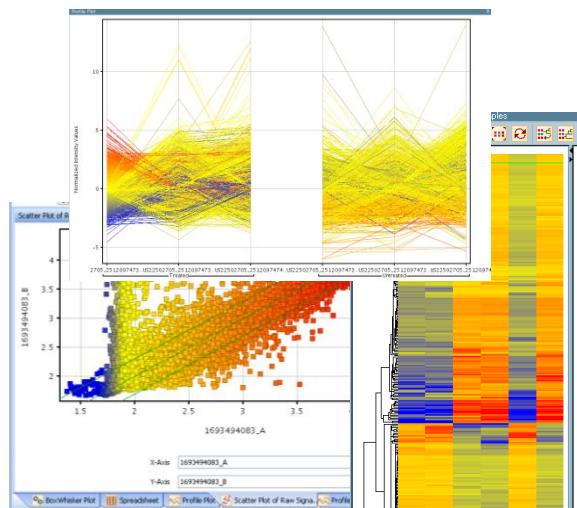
Profile Plot

Normalized Intensity Values

10

5

0

-5

2705_2512097473...US22502705_2512097473...US22502705_2512097474...US22502705_2512097473...US22502705_2512097473...US22502705_251209747

Treated

Untreated

Scatter Plot of R

4

3.5

3

2.5

2

1693494083_B

1.5

2

2.5

3

3.5

1693494083_A

X-Axis 1693494083_A

Y-Axis 1693494083_B

BoxWhisker Plot

Spreadsheet

Profile Plot

Scatter Plot of Raw Signa...

Profile

ples